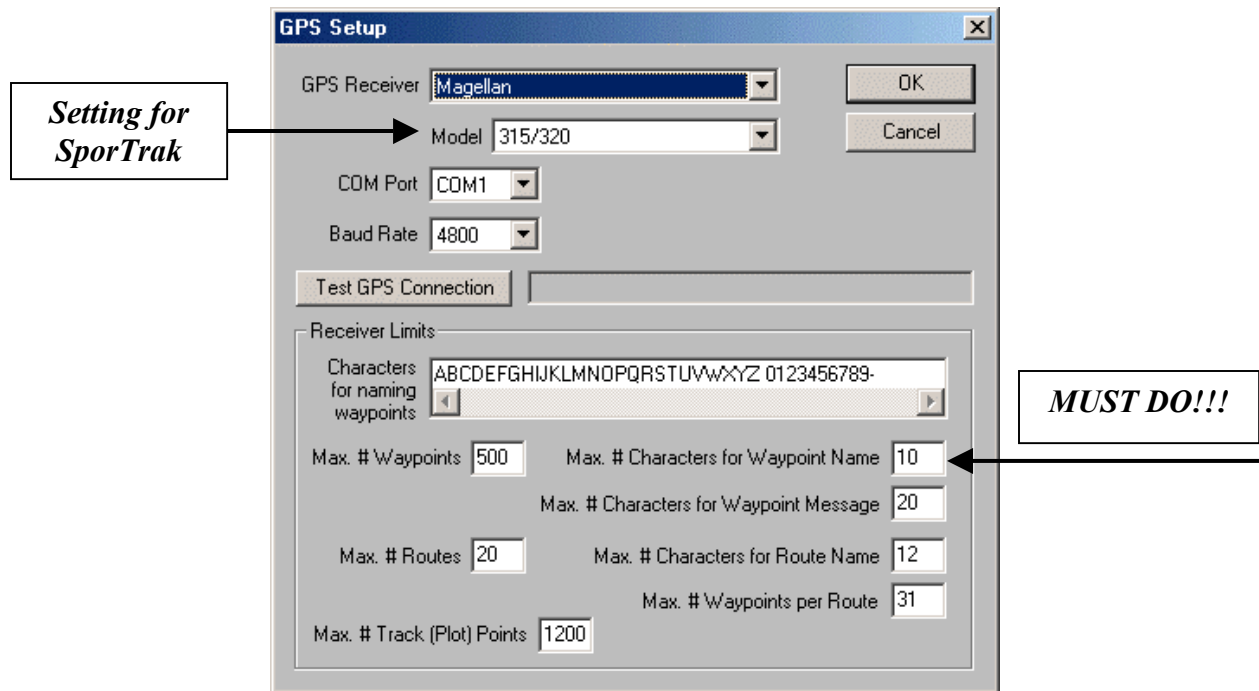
GPS Setup

Setting for SporTrak

GPS Receiver Magellan

Model 315/320

OK

Cancel

COM Port COM1

Baud Rate 4800

Test GPS Connection

Receiver Limits

Characters for naming waypoints ABCDEFGHIJKLMNOPQRSTUVWXYZ 0123456789-

MUST DO!!!

Max. # Waypoints 500

Max. # Characters for Waypoint Name 10

Max. # Characters for Waypoint Message 20

Max. # Routes 20

Max. # Characters for Route Name 12

Max. # Waypoints per Route 31

Max. # Track (Plot) Points 1200